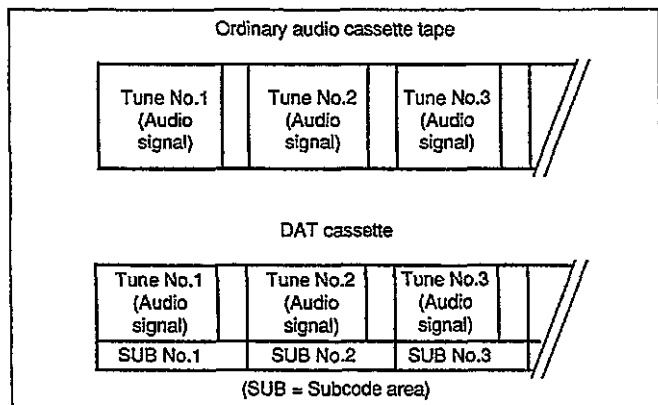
Ordinary audio cassette tape

Tune No.1 (Audio signal)

Tune No.2 (Audio signal)

Tune No.3 (Audio signal)

DAT cassette

Tune No.1 (Audio signal)

Tune No.2 (Audio signal)

Tune No.3 (Audio signal)

SUB No.1

SUB No.2

SUB No.3

(SUB = Subcode area)